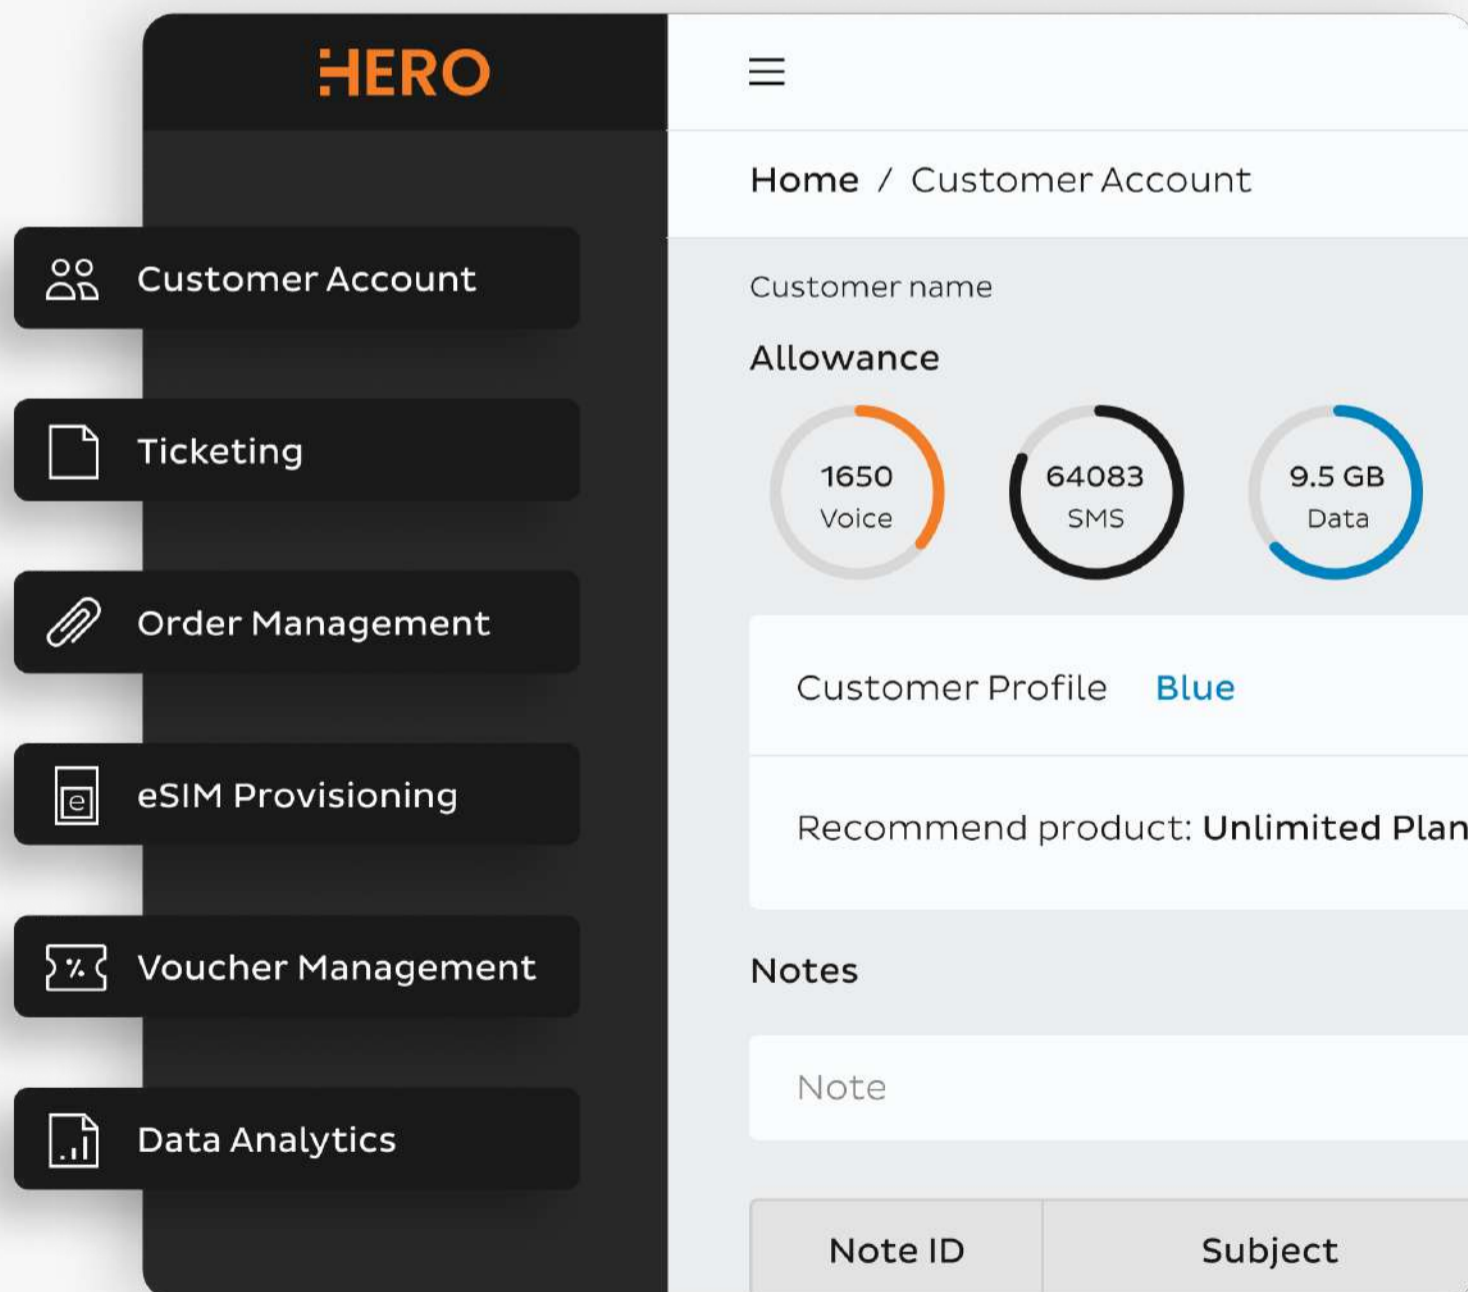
HERO

Customer Account

Ticketing

Order Management

eSIM Provisioning

Voucher Management

Data Analytics

Home / Customer Account

Customer name

Allowance

1650
Voice

64083
SMS

9.5 GB
Data

Customer Profile Blue

Recommend product: Unlimited Plan

Notes

Note

| Note ID | Subject |
|---|---|